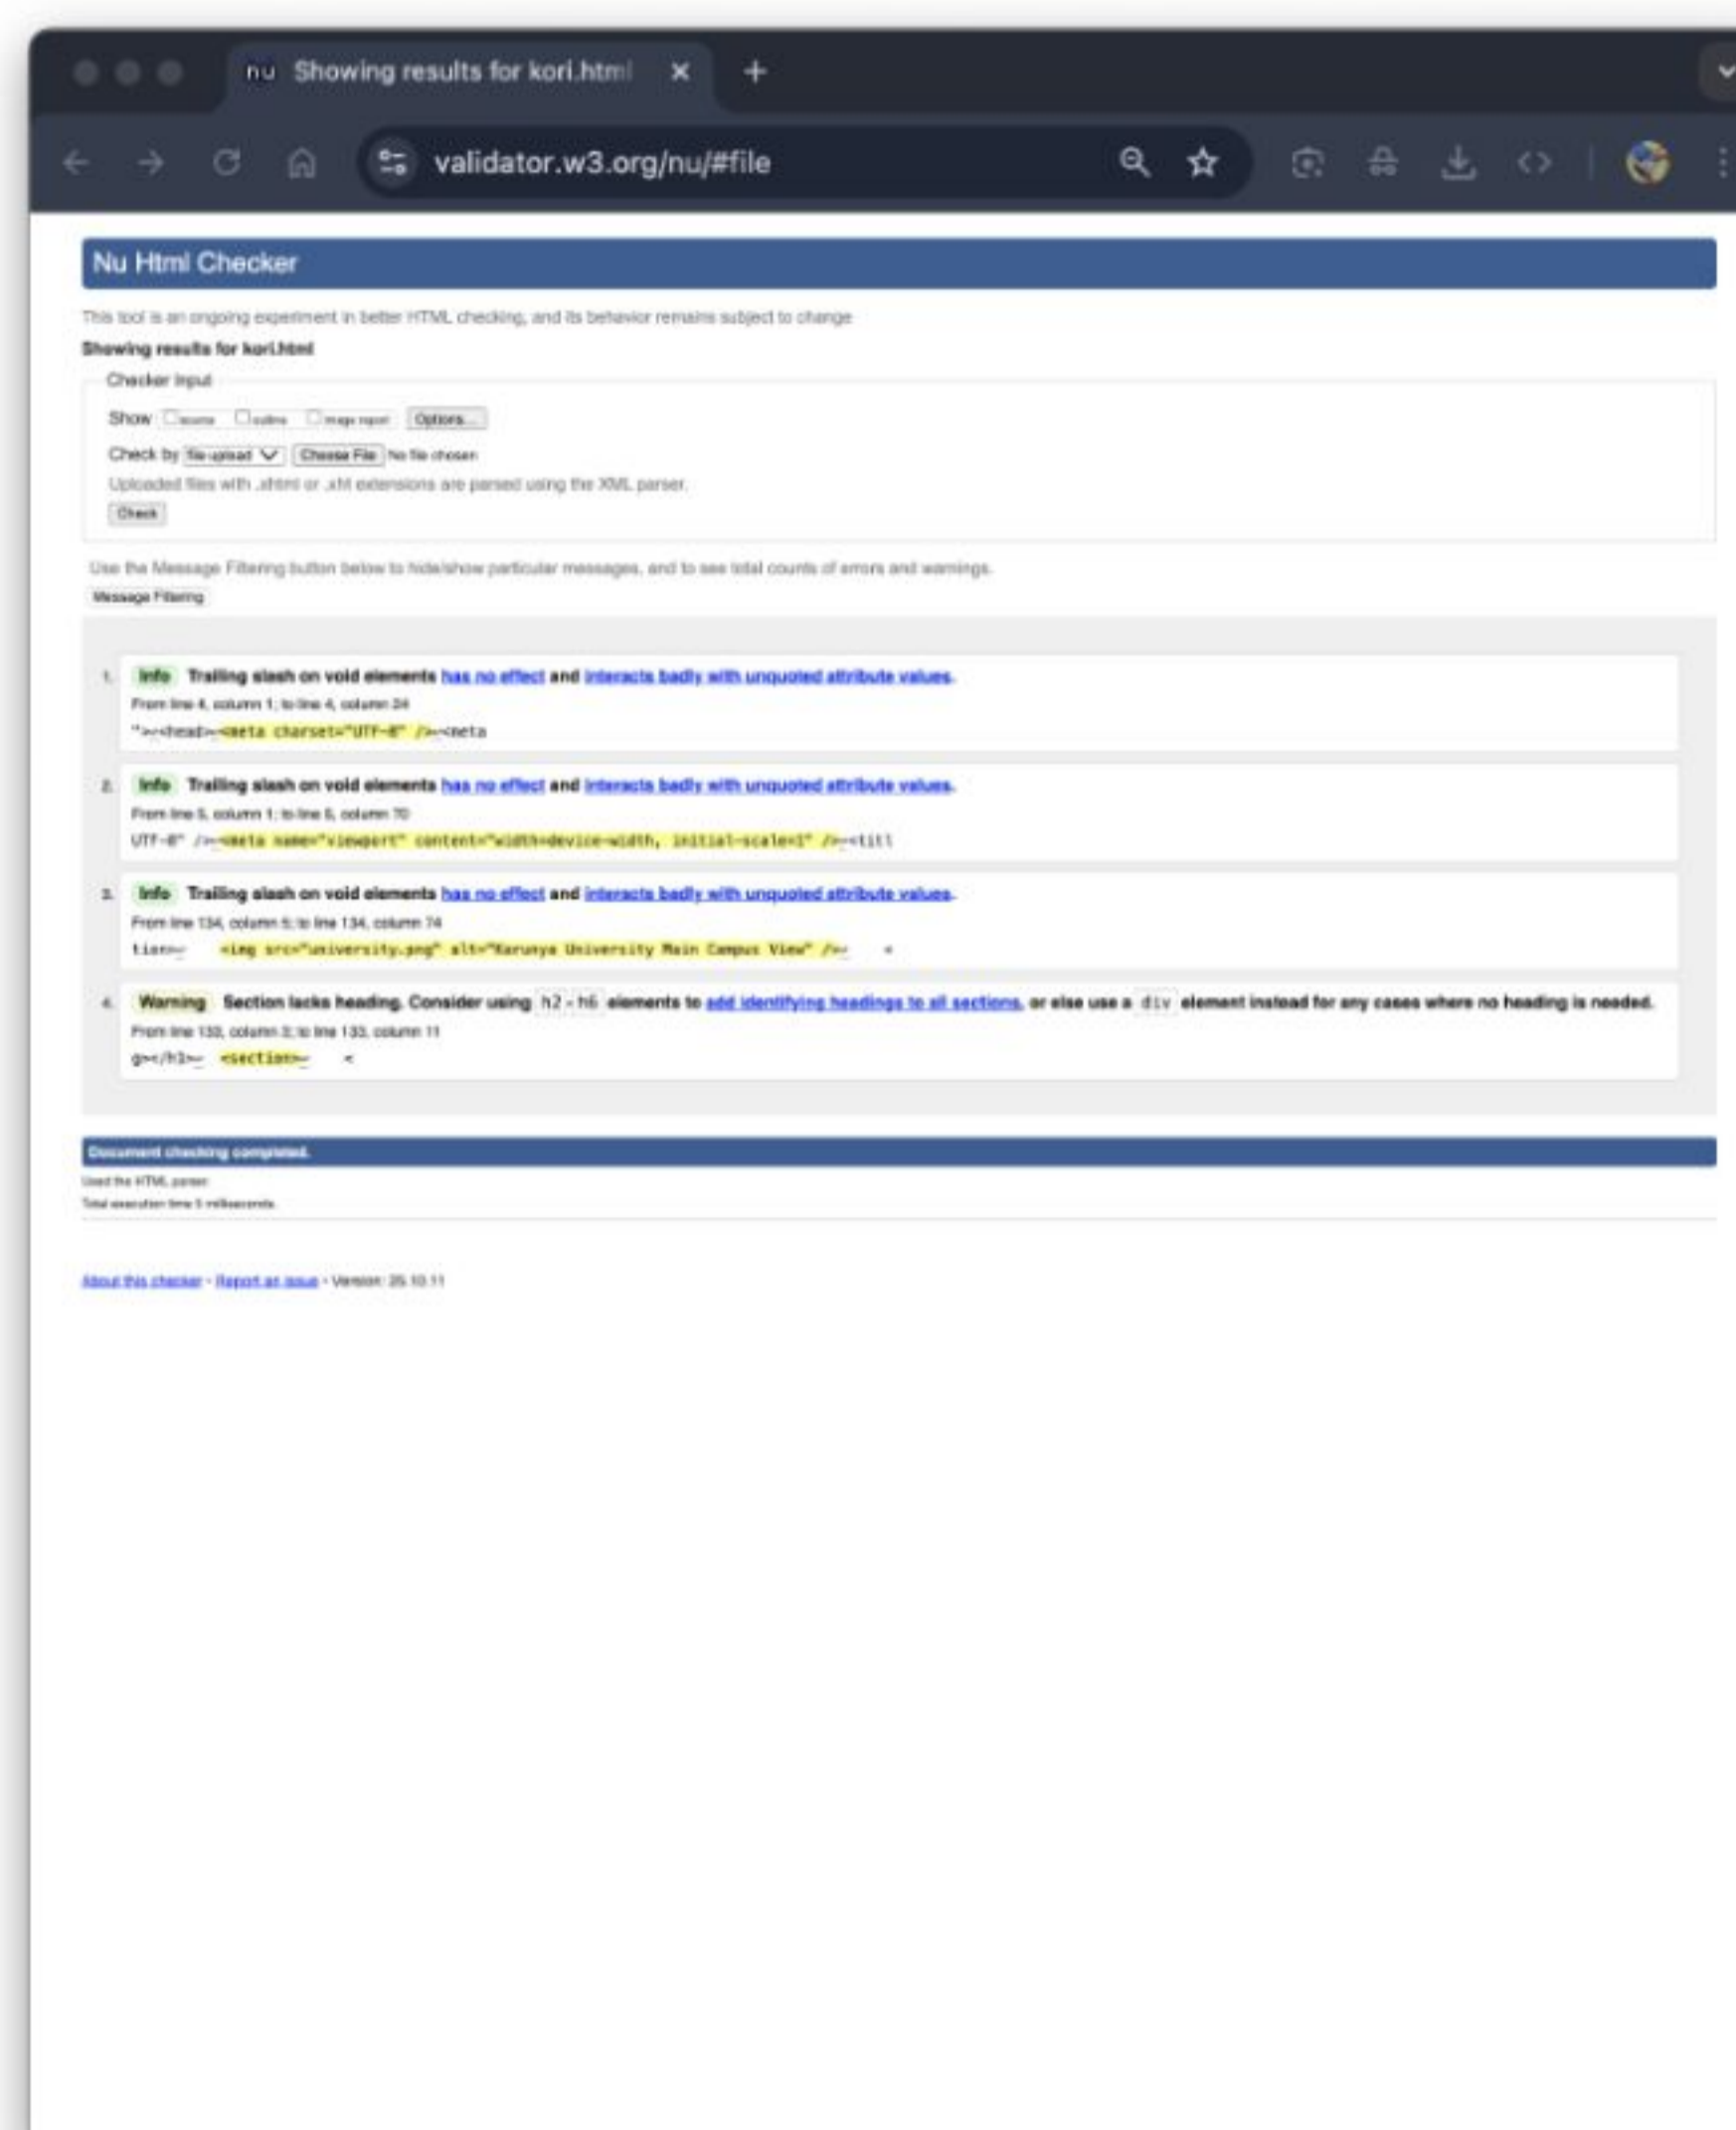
nu Showing results for kori.html

validator.w3.org/nu/#file

Nu Html Checker

This tool is an ongoing experiment in better HTML checking, and its behavior remains subject to change

Showing results for kori.html

Checker Input

Show source outline image report Options...

Check by file upload Choose File No file chosen

Uploaded files with .xhtml or .xht extensions are parsed using the XML parser.

Check

Use the Message Filtering button below to hide/show particular messages, and to see total counts of errors and warnings.

Message Filtering

1. Info Trailing slash on void elements has no effect and interacts badly with unquoted attribute values.
From line 4, column 1; to line 4, column 24
"><head><meta charset="UTF-8" /><meta

2. Info Trailing slash on void elements has no effect and interacts badly with unquoted attribute values.
From line 5, column 1; to line 5, column 70
UTF-8" /><meta name="viewport" content="width=device-width, initial-scale=1" /><titl

3. Info Trailing slash on void elements has no effect and interacts badly with unquoted attribute values.
From line 134, column 5; to line 134, column 74
tion> <img src="university.png" alt="Karunya University Main Campus View" /> <

4. Warning Section lacks heading. Consider using h2-h6 elements to add identifying headings to all sections, or else use a div element instead for any cases where no heading is needed.
From line 133, column 3; to line 133, column 11
g></h1> <section> <

Document checking completed.

Used the HTML parser.

Total execution time 5 milliseconds.

About this checker • Report an issue • Version: 25.10.11